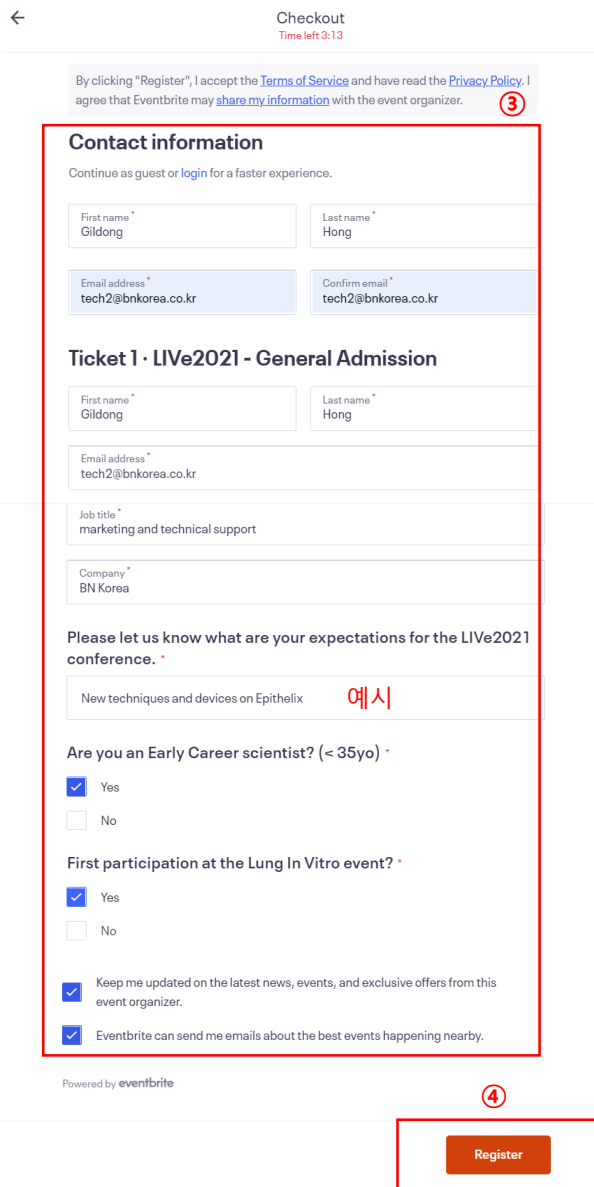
Checkout
Time left 3:13

By clicking "Register", I accept the Terms of Service and have read the Privacy Policy. I agree that Eventbrite may share my information with the event organizer.

③

Contact information

Continue as guest or login for a faster experience.

First name *
Gildong

Last name *
Hong

Email address *
tech2@bnkorea.co.kr

Confirm email *
tech2@bnkorea.co.kr

Ticket 1 · LIVe2021 - General Admission

First name *
Gildong

Last name *
Hong

Email address *
tech2@bnkorea.co.kr

Job title *
marketing and technical support

Company *
BN Korea

Please let us know what are your expectations for the LIVe2021 conference. *

New techniques and devices on Epithelix

예시

Are you an Early Career scientist? (< 35yo) *

Yes

No

First participation at the Lung In Vitro event? *

Yes

No

Keep me updated on the latest news, events, and exclusive offers from this event organizer.

Eventbrite can send me emails about the best events happening nearby.

Powered by eventbrite

④

Register